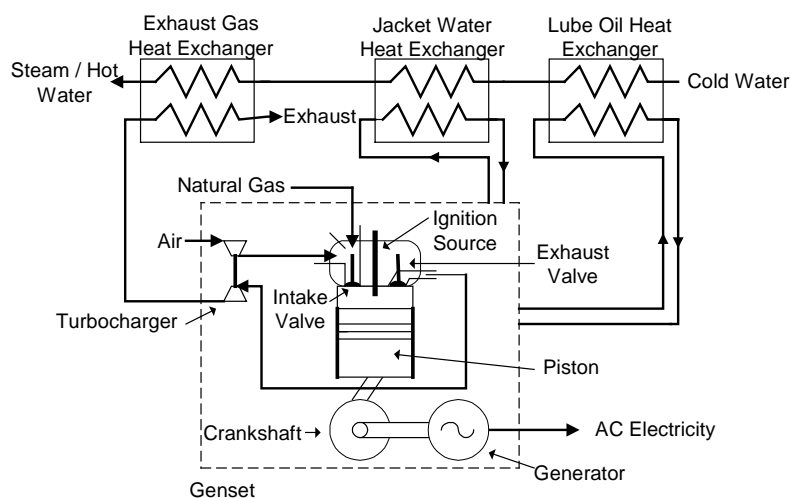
Exhaust Gas Heat Exchanger

Jacket Water Heat Exchanger

Lube Oil Heat Exchanger

Steam / Hot Water

Cold Water

Exhaust

Natural Gas

Ignition Source

Air

Exhaust Valve

Intake Valve

Turbocharger

Piston

Crankshaft

AC Electricity

Generator

Genset